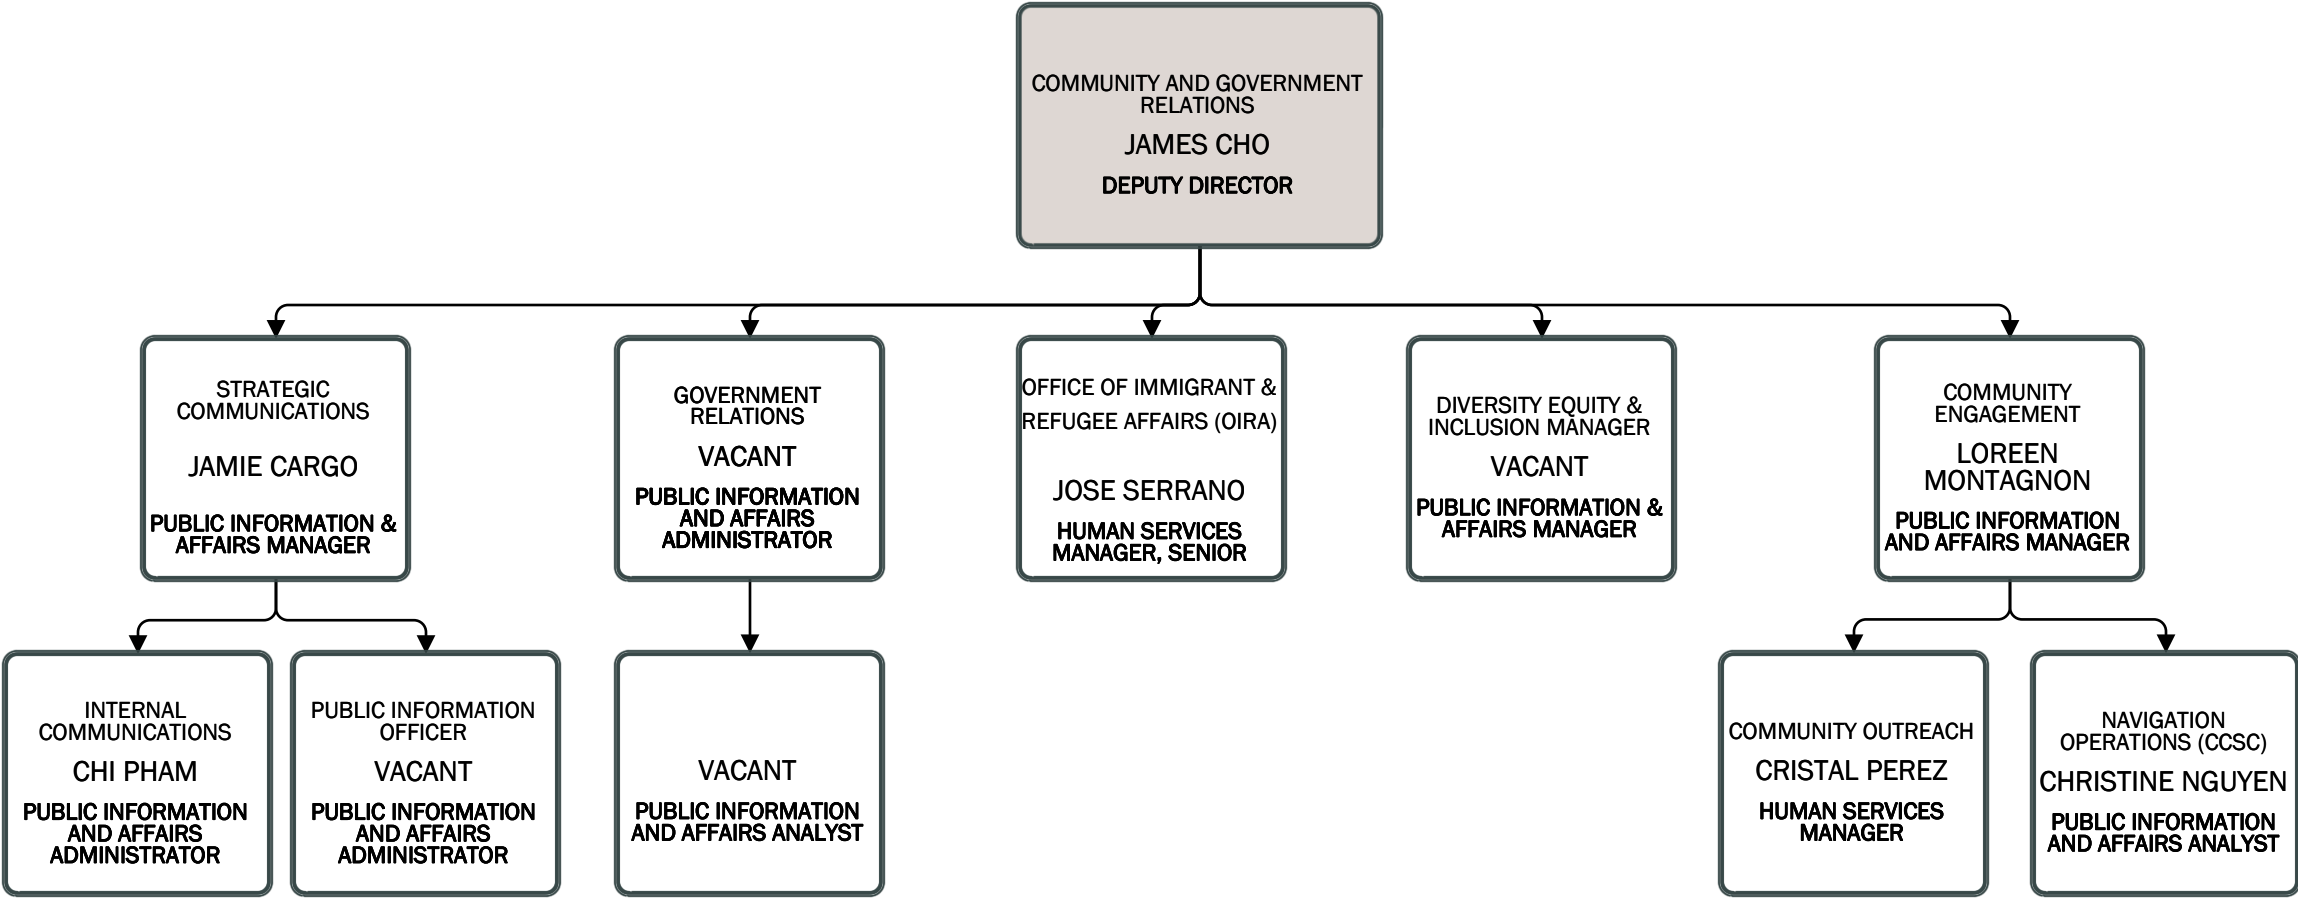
COMMUNITY AND GOVERNMENT RELATIONS
JAMES CHO
DEPUTY DIRECTOR

STRATEGIC COMMUNICATIONS
JAMIE CARGO
PUBLIC INFORMATION & AFFAIRS MANAGER

GOVERNMENT RELATIONS
VACANT
PUBLIC INFORMATION AND AFFAIRS ADMINISTRATOR

OFFICE OF IMMIGRANT & REFUGEE AFFAIRS (OIRA)
JOSE SERRANO
HUMAN SERVICES MANAGER, SENIOR

DIVERSITY EQUITY & INCLUSION MANAGER
VACANT
PUBLIC INFORMATION & AFFAIRS MANAGER

COMMUNITY ENGAGEMENT
LOREEN MONTAGNON
PUBLIC INFORMATION AND AFFAIRS MANAGER

INTERNAL COMMUNICATIONS
CHI PHAM
PUBLIC INFORMATION AND AFFAIRS ADMINISTRATOR

PUBLIC INFORMATION OFFICER
VACANT
PUBLIC INFORMATION AND AFFAIRS ADMINISTRATOR

VACANT
PUBLIC INFORMATION AND AFFAIRS ANALYST

COMMUNITY OUTREACH
CRISTAL PEREZ
HUMAN SERVICES MANAGER

NAVIGATION OPERATIONS (CCSC)
CHRISTINE NGUYEN
PUBLIC INFORMATION AND AFFAIRS ANALYST